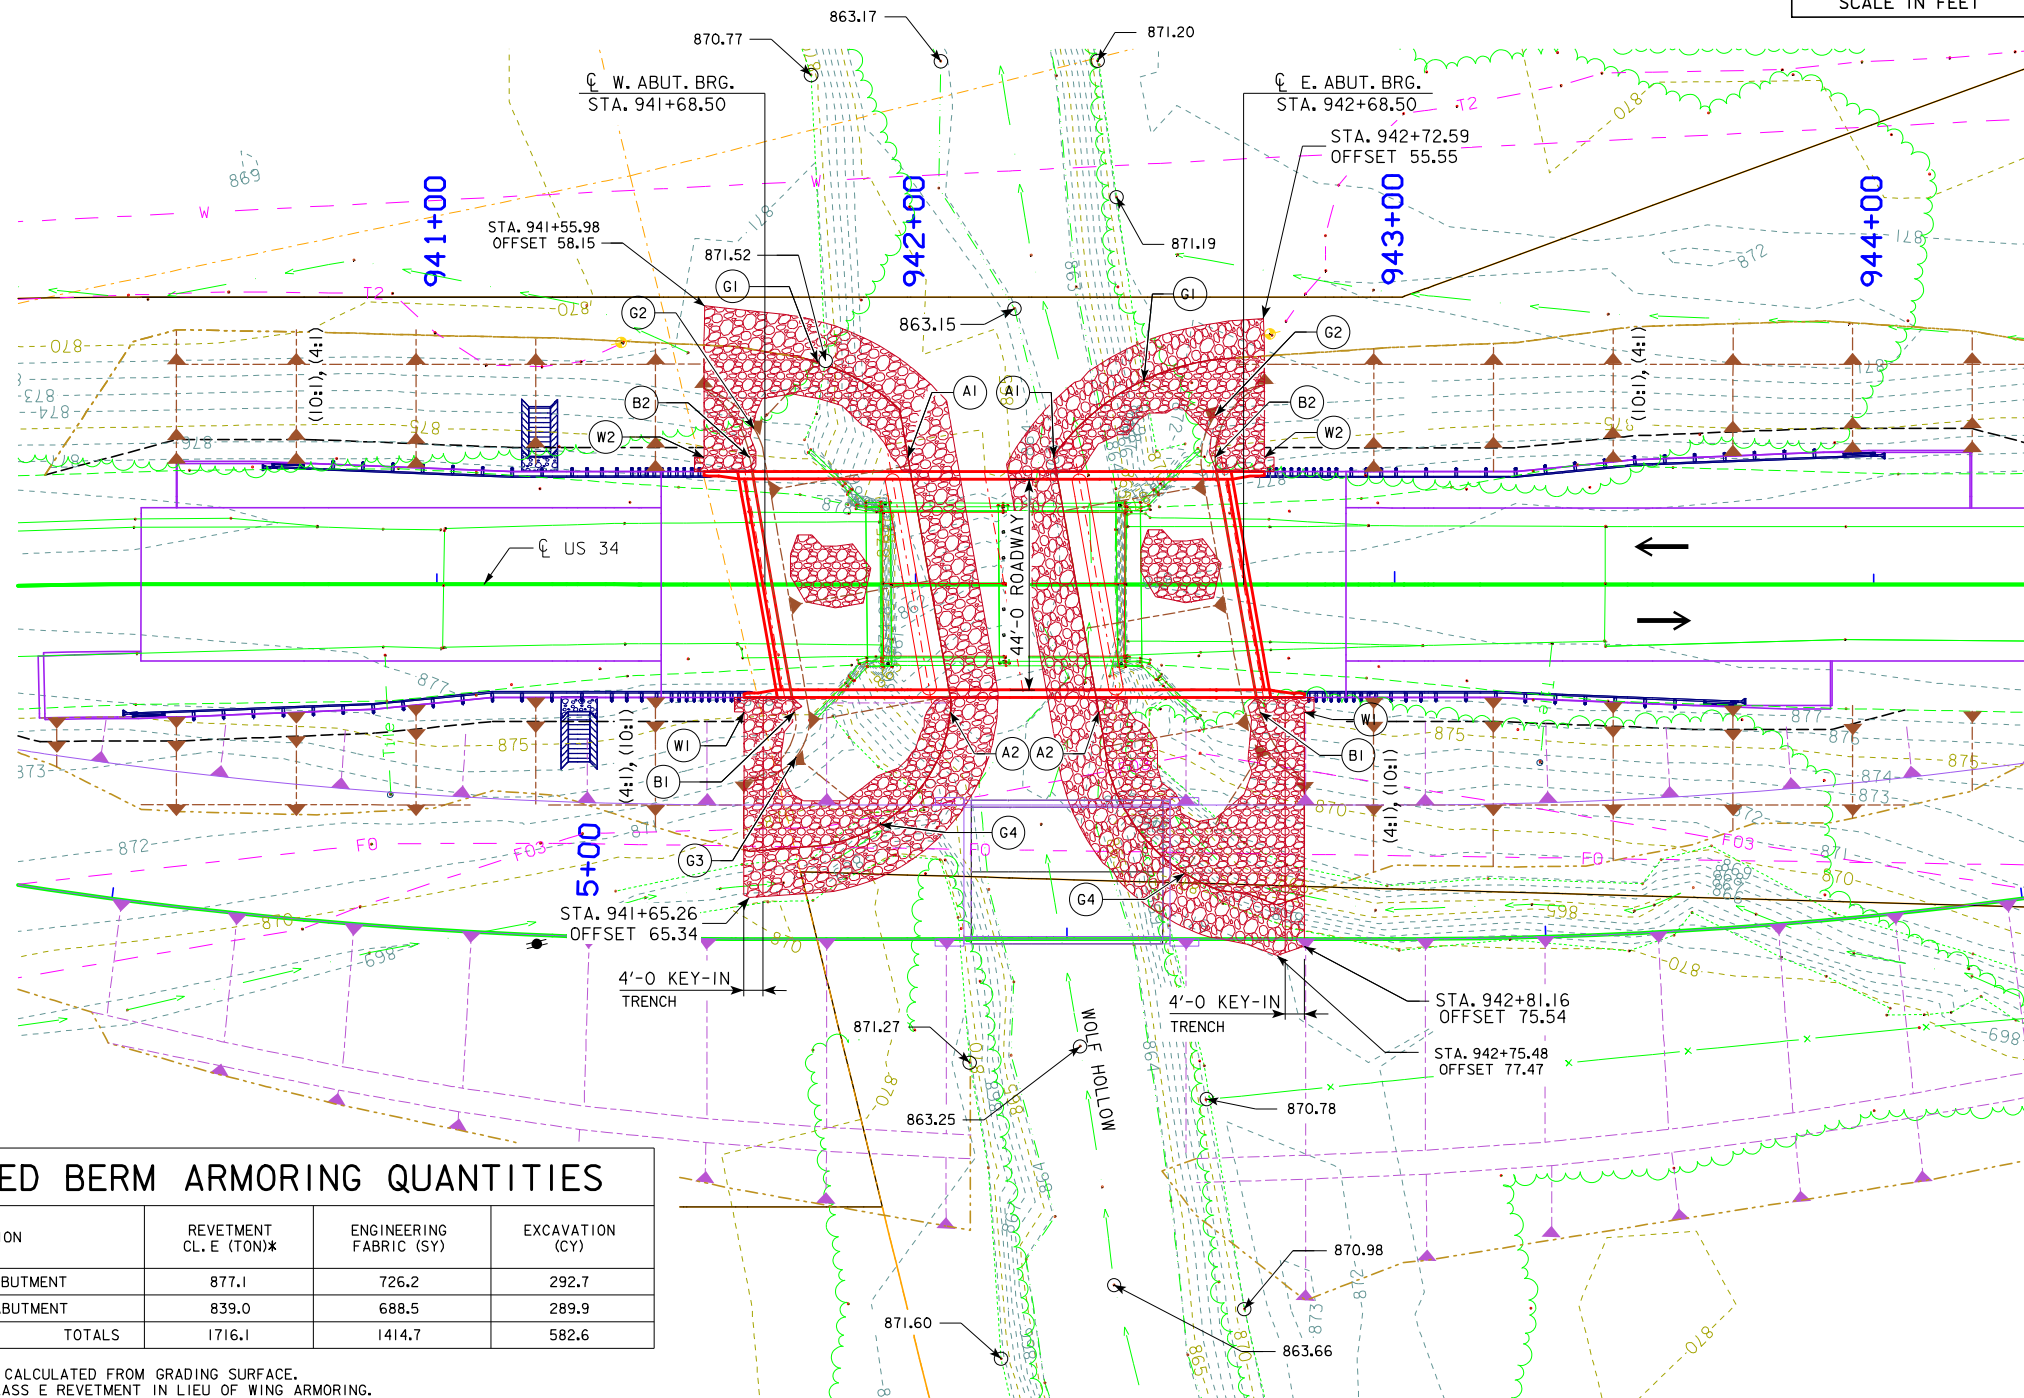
SCALE IN FEET

863.17
870.77
871.20
℄ W. ABUT. BRG.
STA. 941+68.50
℄ E. ABUT. BRG.
STA. 942+68.50
STA. 942+72.59
OFFSET 55.55
869
941+00
942+00
943+00
944+00
STA. 941+55.98
OFFSET 58.15
871.52
871.19
872
G1
G1
G2
G2
863.15
870
870
878
874
873
(10:1), (4:1)
(10:1), (4:1)
B2
B2
A1
A1
W2
W2
℄ US 34
44'-0 ROADWAY
877
875
W1
W1
B1
B1
A2
A2
(4:1), (10:1)
(4:1), (10:1)
875
875
873
874
873
872
F0
F03
5+00
G3
G4
G4
F03
F0
871
870
STA. 941+65.26
OFFSET 65.34
698
870
4'-0 KEY-IN
TRENCH
4'-0 KEY-IN
TRENCH
STA. 942+81.16
OFFSET 75.54
STA. 942+75.48
OFFSET 77.47
871.27
WOLF HOLLOW
863.25
870.78
870.98
871.60
863.66

ED BERM ARMORING QUANTITIES

| ON | REVETMENT CL. E (TON)* | ENGINEERING FABRIC (SY) | EXCAVATION (CY) |
|---|---|---|---|
| BUTMENT | 877.1 | 726.2 | 292.7 |
| BUTMENT | 839.0 | 688.5 | 289.9 |
| TOTALS | 1716.1 | 1414.7 | 582.6 |

CALCULATED FROM GRADING SURFACE.
ASS E REVETMENT IN LIEU OF WING ARMORING.